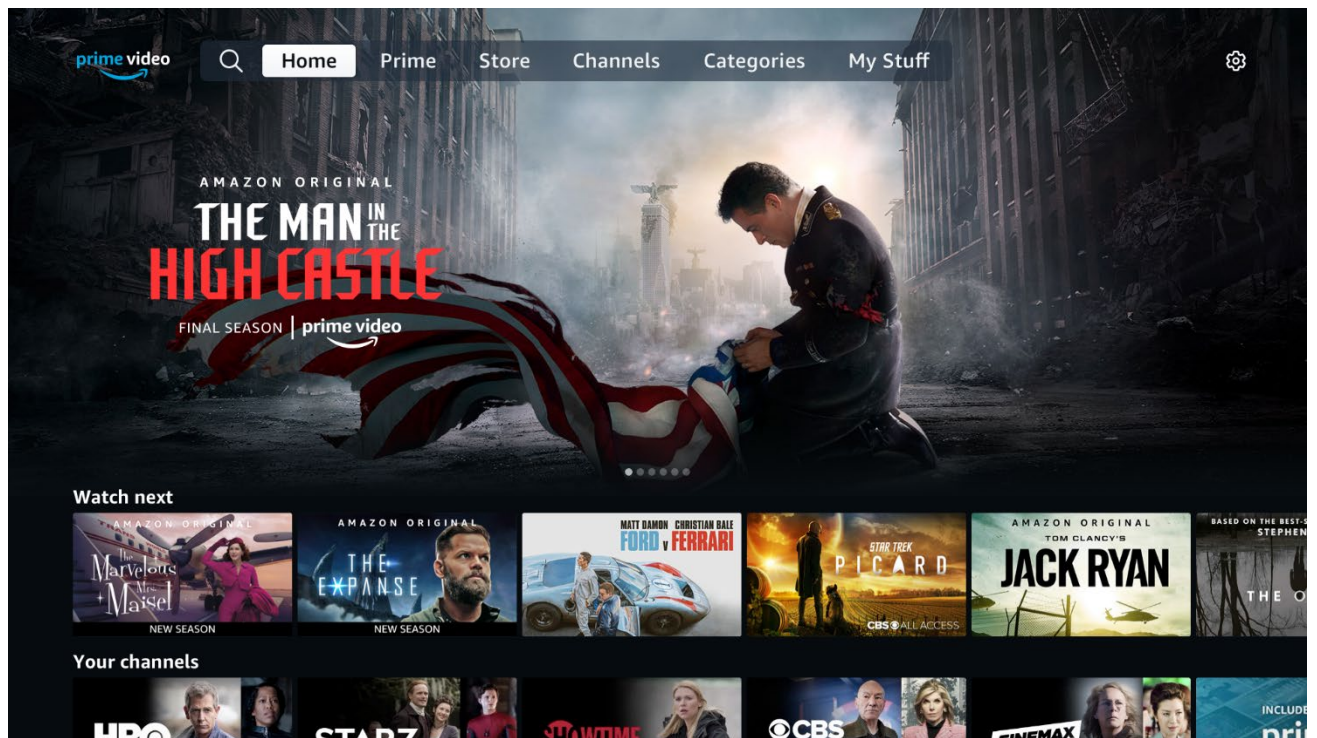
prime video

Home Prime Store Channels Categories My Stuff

AMAZON ORIGINAL
THE MAN IN THE HIGH CASTLE
FINAL SEASON | prime video

Watch next

AMAZON ORIGINAL
The Marvelous Mrs. Maisel
NEW SEASON

AMAZON ORIGINAL
THE EXPANSE
NEW SEASON

MATT DAMON CHRISTIAN BALE
FORD v FERRARI

STAR TREK
PICARD
CBS ALL ACCESS

AMAZON ORIGINAL
TOM CLANCY'S
JACK RYAN

BASED ON THE BEST-S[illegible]
STEPHEN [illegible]
THE O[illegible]

Your channels

HBO

STARZ

SHOWTIME

CBS

CINEMAX

INCLUDE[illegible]
pri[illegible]